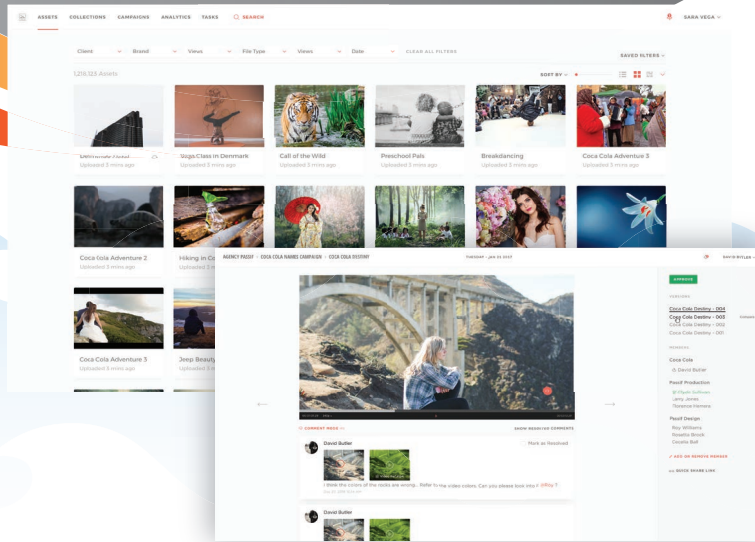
ASSETS COLLECTIONS CAMPAIGNS ANALYTICS TASKS SEARCH

SARA VEGA

Client Brand Views File Type Views Date CLEAR ALL FILTERS

SAVED FILTERS

1,211,133 Assets

SORT BY

Yoga Class in Denmark
Uploaded 3 mins ago

Call of the Wild
Uploaded 3 mins ago

Preschool Pals
Uploaded 3 mins ago

Breakdancing
Uploaded 3 mins ago

Coca Cola Adventure 3
Uploaded 3 mins ago

Coca Cola Adventure 2
Uploaded 3 mins ago

Hiking in Co
Uploaded 3 mins ago

Coca Cola Adventure 3
Uploaded 3 mins ago

Jeep Beauty
Uploaded 3 mins ago

AGENCY PADIT > COCA COLA NAMES CAMPAIGN > COCA COLA DESTINY

APPROVE

VERSIONS

Coca Cola Destiny - 004
Coca Cola Destiny - 003
Coca Cola Destiny - 002
Coca Cola Destiny - 001

MEMBERS

Coca Cola
David Butler

Padit Production
Jerry Jones
Terrence Herrera

Padit Design
Roy Williams
Rosetta Brook
Cecelia Bull

ADD OR REMOVE MEMBER

QUICK SHARE LINK

COMMENT MODE

SHOW RESOLVED COMMENTS

David Butler

Mark as Resolved

I think the colors of the rocks are wrong.. Refer to the video colors. Can you please look into it

David Butler